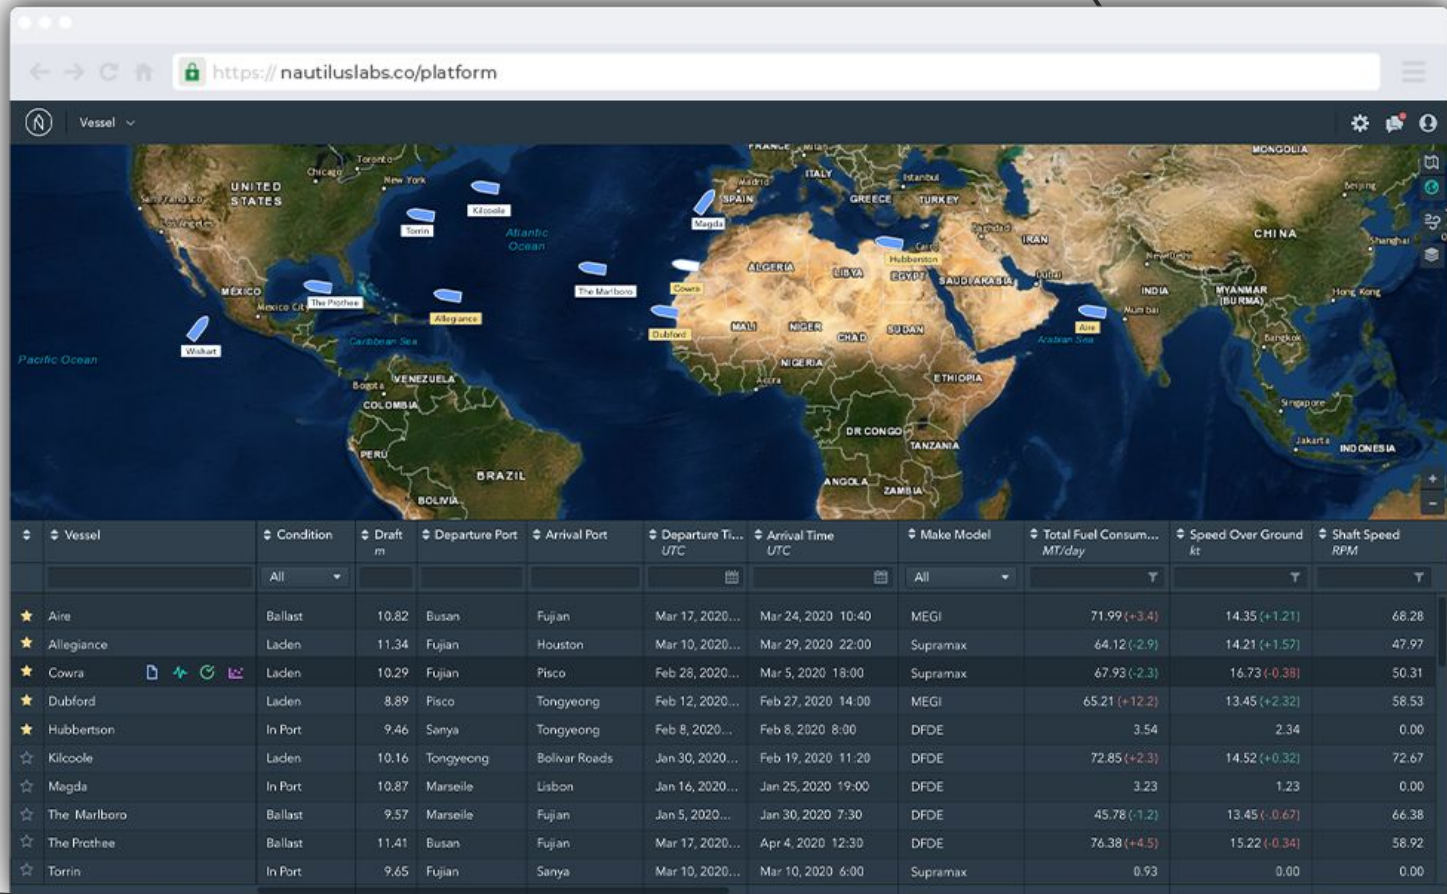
https://nautiluslabs.co/platform

Vessel

FRANCE MONGOLIA
Toronto Chicago New York
UNITED STATES
San Francisco Los Angeles
Kilcoole Torrin
Atlantic Ocean
Madrid SPAIN Magda ITALY GREECE Istanbul TURKEY
Baghdad IRAN CHINA Beijing Shanghai
Hubberston Cairo EGYPT SAUDI ARABIA Dubai
ALGERIA LIBYA
The Marlboro Cowra
MEXICO Mexico City The Prothee
Allegiance
Dubford MALI NIGER CHAD SUDAN
INDIA New Delhi Mumbai MYANMAR (BURMA) Hong Kong Bangkok
Aire Arabian Sea
Walkart
Pacific Ocean
Caribbean Sea
Bogota VENEZUELA COLOMBIA
Accra NIGERIA ETHIOPIA
Singapore Jakarta INDONESIA
DR CONGO TANZANIA
PERU BRAZIL
ANGOLA ZAMBIA
BOLIVIA

| | Vessel | Condition | Draft m | Departure Port | Arrival Port | Departure Ti... UTC | Arrival Time UTC | Make Model | Total Fuel Consum... MT/day | Speed Over Ground kt | Shaft Speed RPM |
|---|---|---|---|---|---|---|---|---|---|---|---|
| | | All | | | | | | All | | | |
| ★ | Aire | Ballast | 10.82 | Busan | Fujian | Mar 17, 2020... | Mar 24, 2020 10:40 | MEGI | 71.99 (+3.4) | 14.35 (+1.21) | 68.28 |
| ★ | Allegiance | Laden | 11.34 | Fujian | Houston | Mar 10, 2020... | Mar 29, 2020 22:00 | Supramax | 64.12 (-2.9) | 14.21 (+1.57) | 47.97 |
| ★ | Cowra | Laden | 10.29 | Fujian | Pisco | Feb 28, 2020... | Mar 5, 2020 18:00 | Supramax | 67.93 (-2.3) | 16.73 (-0.38) | 50.31 |
| ★ | Dubford | Laden | 8.89 | Pisco | Tongyeong | Feb 12, 2020... | Feb 27, 2020 14:00 | MEGI | 65.21 (+12.2) | 13.45 (+2.32) | 58.53 |
| ★ | Hubbertson | In Port | 9.46 | Sanya | Tongyeong | Feb 8, 2020... | Feb 8, 2020 8:00 | DFDE | 3.54 | 2.34 | 0.00 |
| ☆ | Kilcoole | Laden | 10.16 | Tongyeong | Bolivar Roads | Jan 30, 2020... | Feb 19, 2020 11:20 | DFDE | 72.85 (+2.3) | 14.52 (+0.32) | 72.67 |
| ☆ | Magda | In Port | 10.87 | Marseile | Lisbon | Jan 16, 2020... | Jan 25, 2020 19:00 | DFDE | 3.23 | 1.23 | 0.00 |
| ☆ | The Marlboro | Ballast | 9.57 | Marseile | Fujian | Jan 5, 2020... | Jan 30, 2020 7:30 | DFDE | 45.78 (-1.2) | 13.45 (-0.67) | 66.38 |
| ☆ | The Prothee | Ballast | 11.41 | Busan | Fujian | Mar 17, 2020... | Apr 4, 2020 12:30 | DFDE | 76.38 (+4.5) | 15.22 (-0.34) | 58.92 |
| ☆ | Torrin | In Port | 9.65 | Fujian | Sanya | Mar 10, 2020... | Mar 10, 2020 6:00 | Supramax | 0.93 | 0.00 | 0.00 |